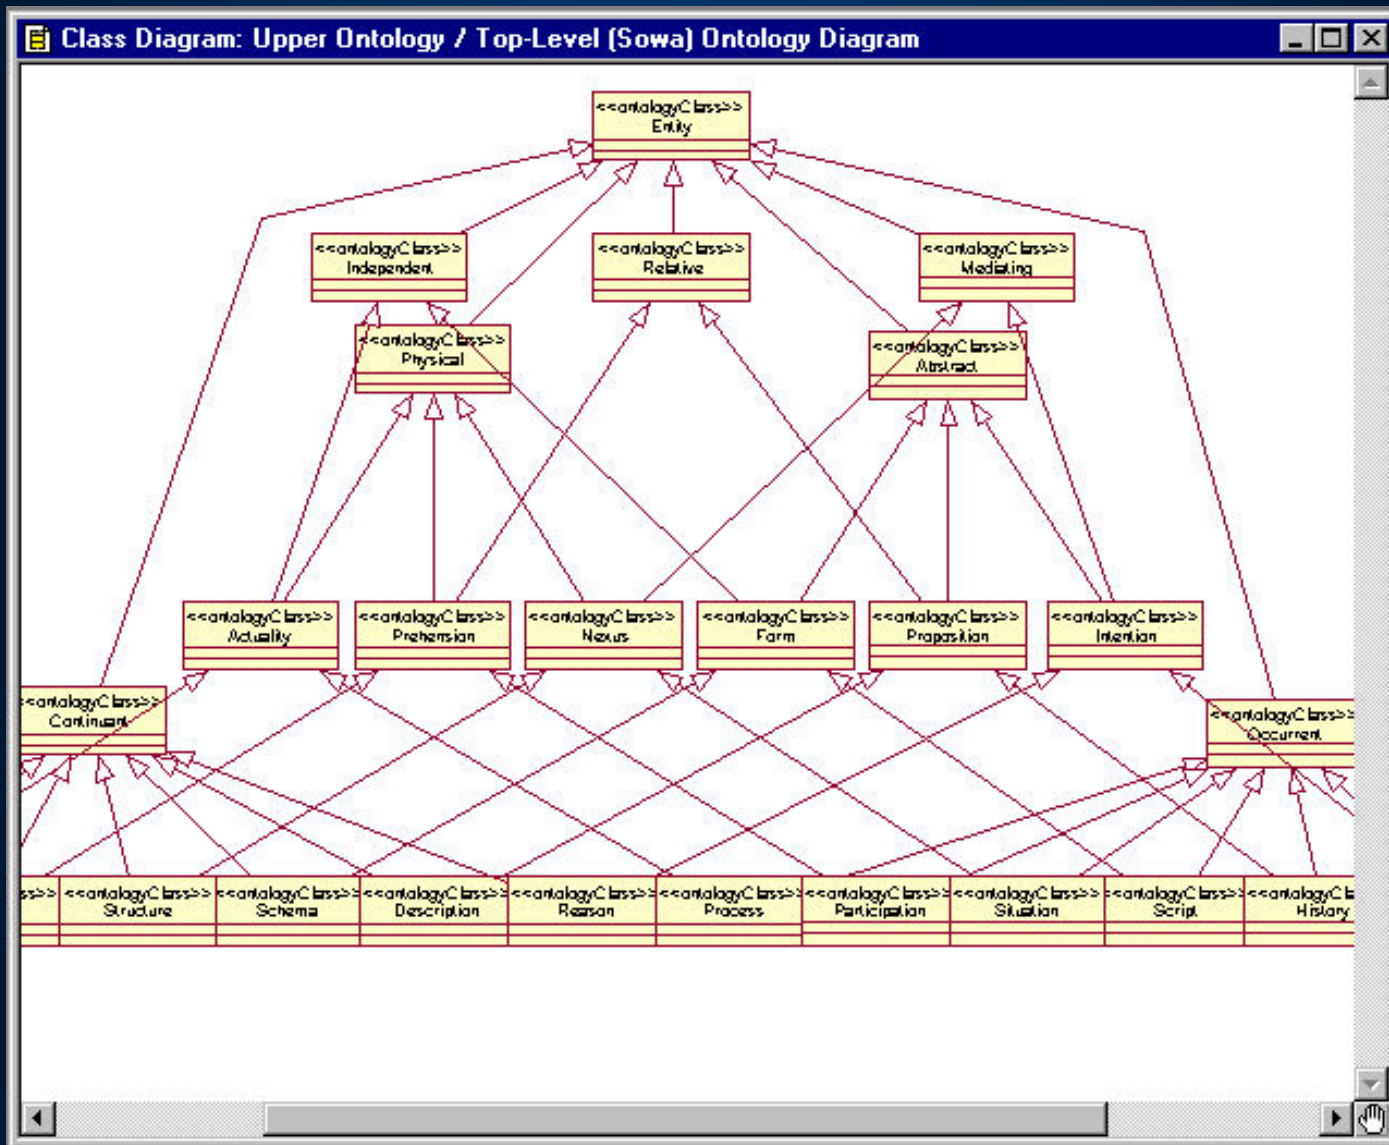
Class Diagram: Upper Ontology / Top-Level (Sowa) Ontology Diagram

<<ontologyClass>>
Entity

<<ontologyClass>>
Independent

<<ontologyClass>>
Relative

<<ontologyClass>>
Mediating

<<ontologyClass>>
Physical

<<ontologyClass>>
Abstract

<<ontologyClass>>
Actuality

<<ontologyClass>>
Prehension

<<ontologyClass>>
Nexus

<<ontologyClass>>
Form

<<ontologyClass>>
Proposition

<<ontologyClass>>
Intention

<<ontologyClass>>
Continuant

<<ontologyClass>>
Occurrent

ss>>

<<ontologyClass>>
Structure

<<ontologyClass>>
Schema

<<ontologyClass>>
Description

<<ontologyClass>>
Reason

<<ontologyClass>>
Process

<<ontologyClass>>
Participation

<<ontologyClass>>
Situation

<<ontologyClass>>
Script

<<ontologyClass
History